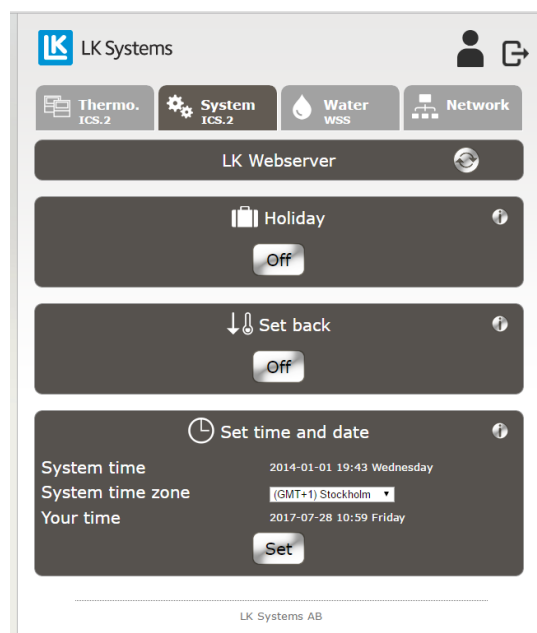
LK LK Systems

Thermo. ICS.2

System ICS.2

Water WSS

Network

LK Webserver

Holiday

Off

Set back

Off

Set time and date

System time 2014-01-01 19:43 Wednesday

System time zone (GMT+1) Stockholm

Your time 2017-07-28 10:59 Friday

Set

LK Systems AB